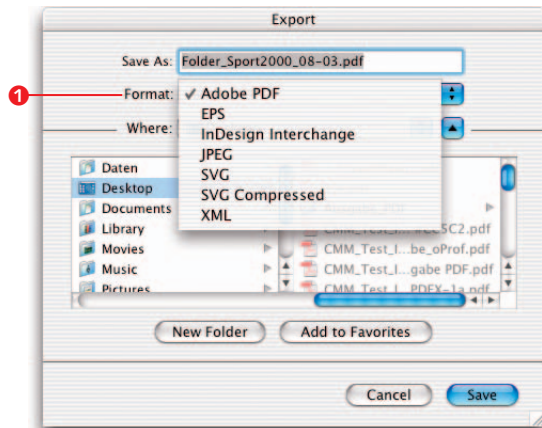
Export

Save As: Folder_Sport2000_08-03.pdf

1

Format: ✓ Adobe PDF
EPS
InDesign Interchange
JPEG
SVG
SVG Compressed
XML

Where:

Daten
Desktop
Documents
Library
Movies
Music
Pictures

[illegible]CSC2.pdf
CMM_Test_I...be_oProf.pdf
CMM_Test_I...gabe PDF.pdf
CMM_Test_I...PDFX-1a.pdf

New Folder
Add to Favorites

Cancel
Save